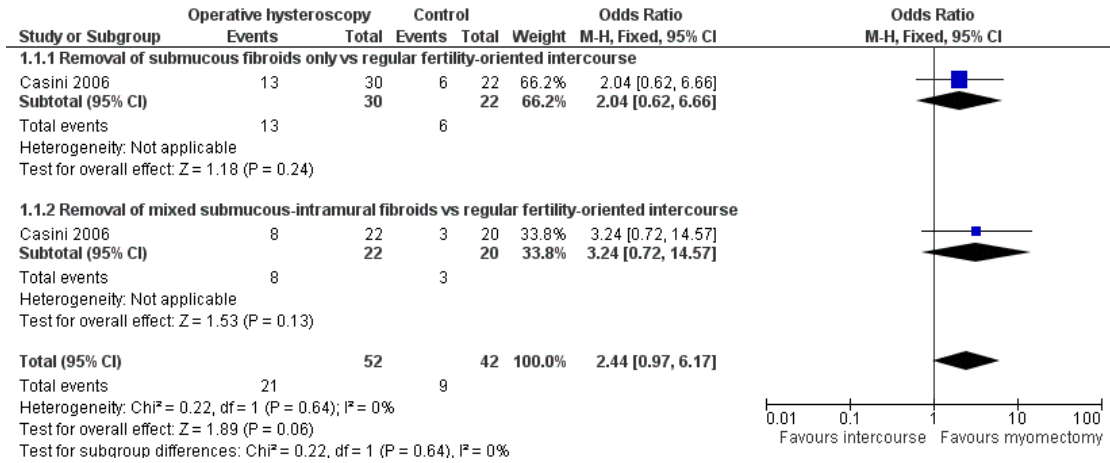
| Study or Subgroup | Operative hysteroscopy Events | Total | Control Events | Total | Weight | Odds Ratio M-H, Fixed, 95% CI |
|---|---|---|---|---|---|---|
| **1.1.1 Removal of submucous fibroids only vs regular fertility-oriented intercourse** | | | | | | |
| Casini 2006 | 13 | 30 | 6 | 22 | 66.2% | 2.04 [0.62, 6.66] |
| **Subtotal (95% CI)** | | **30** | | **22** | **66.2%** | **2.04 [0.62, 6.66]** |
| Total events | 13 | | 6 | | | |
| Heterogeneity: Not applicable | | | | | | |
| Test for overall effect: Z = 1.18 (P = 0.24) | | | | | | |
| **1.1.2 Removal of mixed submucous-intramural fibroids vs regular fertility-oriented intercourse** | | | | | | |
| Casini 2006 | 8 | 22 | 3 | 20 | 33.8% | 3.24 [0.72, 14.57] |
| **Subtotal (95% CI)** | | **22** | | **20** | **33.8%** | **3.24 [0.72, 14.57]** |
| Total events | 8 | | 3 | | | |
| Heterogeneity: Not applicable | | | | | | |
| Test for overall effect: Z = 1.53 (P = 0.13) | | | | | | |
| **Total (95% CI)** | | **52** | | **42** | **100.0%** | **2.44 [0.97, 6.17]** |
| Total events | 21 | | 9 | | | |
| Heterogeneity: Chi² = 0.22, df = 1 (P = 0.64); I² = 0% | | | | | | |
| Test for overall effect: Z = 1.89 (P = 0.06) | | | | | | |
| Test for subgroup differences: Chi² = 0.22, df = 1 (P = 0.64), I² = 0% | | | | | | |

Odds Ratio
M-H, Fixed, 95% CI

0.01 0.1 1 10 100
Favours intercourse Favours myomectomy